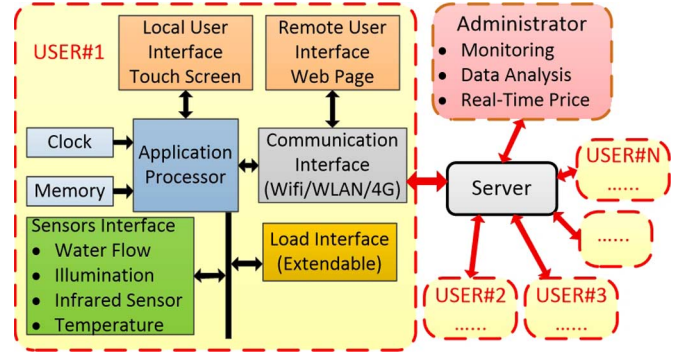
USER#1

Local User Interface Touch Screen

Remote User Interface Web Page

Administrator
• Monitoring
• Data Analysis
• Real-Time Price

Clock

Memory

Application Processor

Communication Interface (Wifi/WLAN/4G)

Server

USER#N
......

......

Sensors Interface
• Water Flow
• Illumination
• Infrared Sensor
• Temperature

Load Interface (Extendable)

USER#2
......

USER#3
......